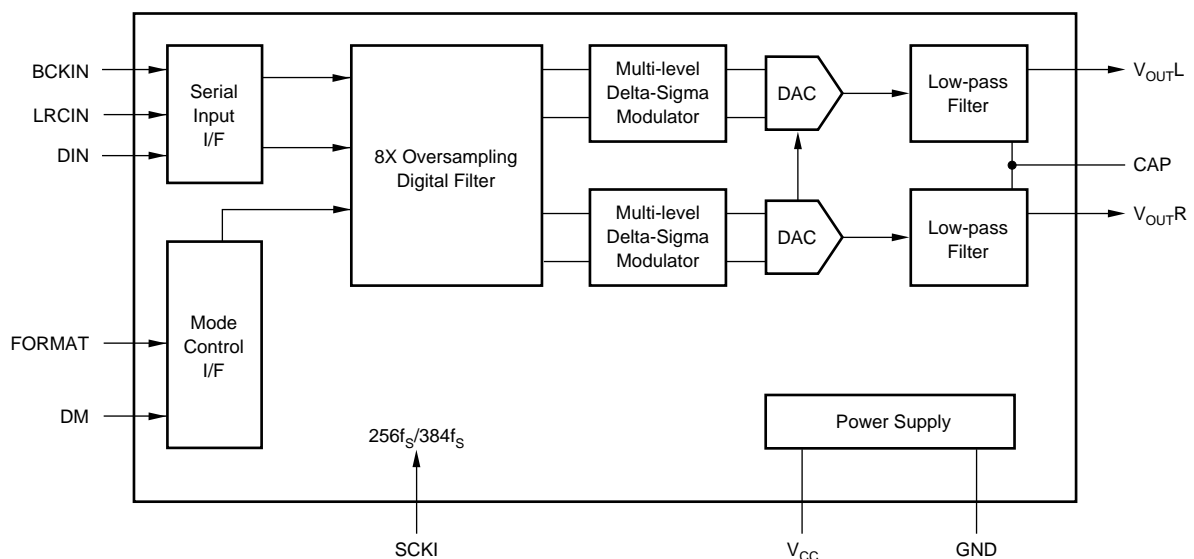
BCKIN
LRCIN
DIN
Serial Input I/F
8X Oversampling Digital Filter
Multi-level Delta-Sigma Modulator
DAC
Low-pass Filter
$V_{OUT}L$
CAP
Multi-level Delta-Sigma Modulator
DAC
Low-pass Filter
$V_{OUT}R$
FORMAT
DM
Mode Control I/F
$256f_S/384f_S$
Power Supply
SCKI
$V_{CC}$
GND